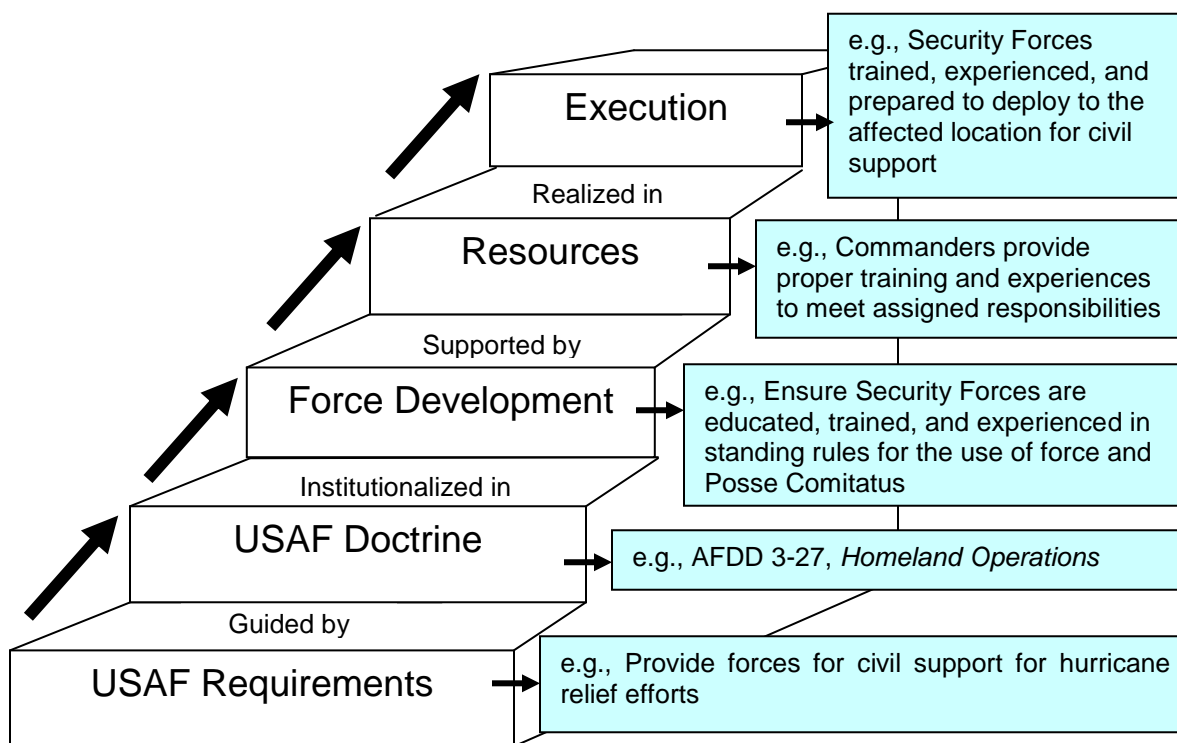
Execution

e.g., Security Forces trained, experienced, and prepared to deploy to the affected location for civil support

Realized in

Resources

e.g., Commanders provide proper training and experiences to meet assigned responsibilities

Supported by

Force Development

e.g., Ensure Security Forces are educated, trained, and experienced in standing rules for the use of force and Posse Comitatus

Institutionalized in

USAF Doctrine

e.g., AFDD 3-27, *Homeland Operations*

Guided by

USAF Requirements

e.g., Provide forces for civil support for hurricane relief efforts